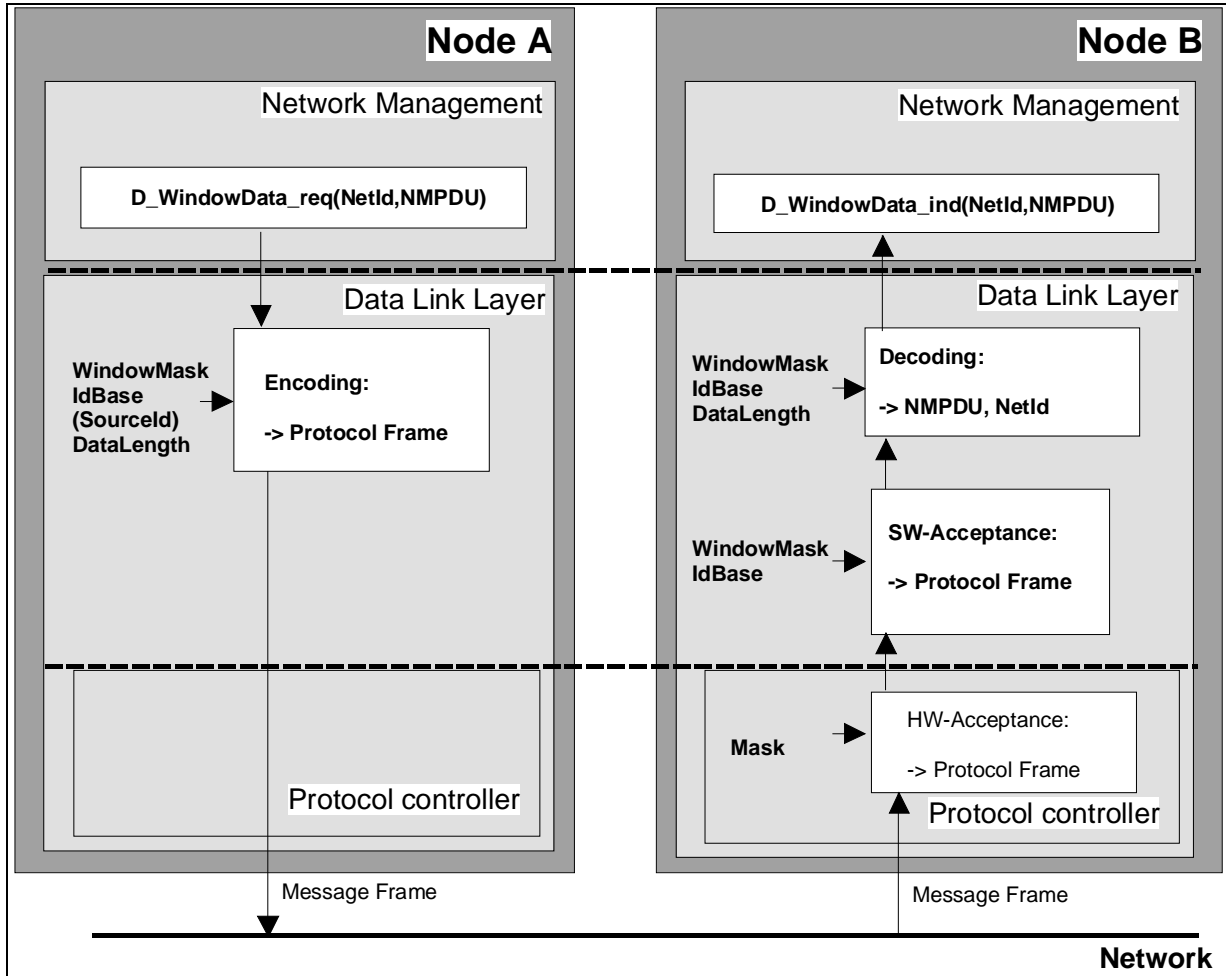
Node A

Network Management

D_WindowData_req(NetId,NMPDU)

Data Link Layer

WindowMask
IdBase
(SourceId)
DataLength

Encoding:

-> Protocol Frame

Protocol controller

Message Frame

Node B

Network Management

D_WindowData_ind(NetId,NMPDU)

Data Link Layer

WindowMask
IdBase
DataLength

Decoding:

-> NMPDU, NetId

WindowMask
IdBase

SW-Acceptance:

-> Protocol Frame

Mask

HW-Acceptance:

-> Protocol Frame

Protocol controller

Message Frame

Network